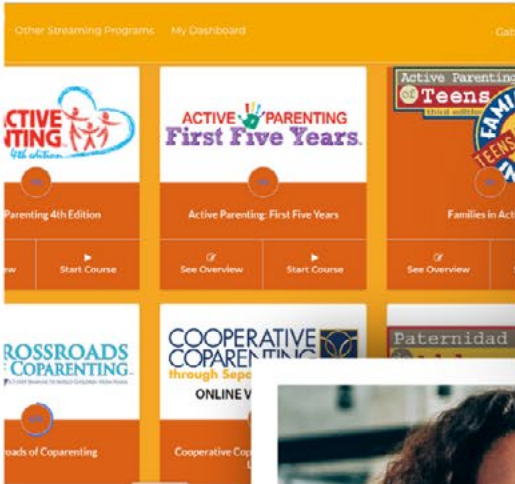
Other Streaming Programs My Dashboard Gat

ACTIVE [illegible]NTING 4th edition

Parenting 4th Edition

ew

Start Course

ACTIVE PARENTING First Five Years

Active Parenting: First Five Years

See Overview

Start Course

Active Parenting of Teens third edition

FAMI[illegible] TEENS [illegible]

Families in Act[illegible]

See Overview

ROSSROADS COPARENTING

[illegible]

roads of Coparenting

COOPERATIVE COPARENTING through Sep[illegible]

ONLINE V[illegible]

Cooperative Cop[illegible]

Paternidad